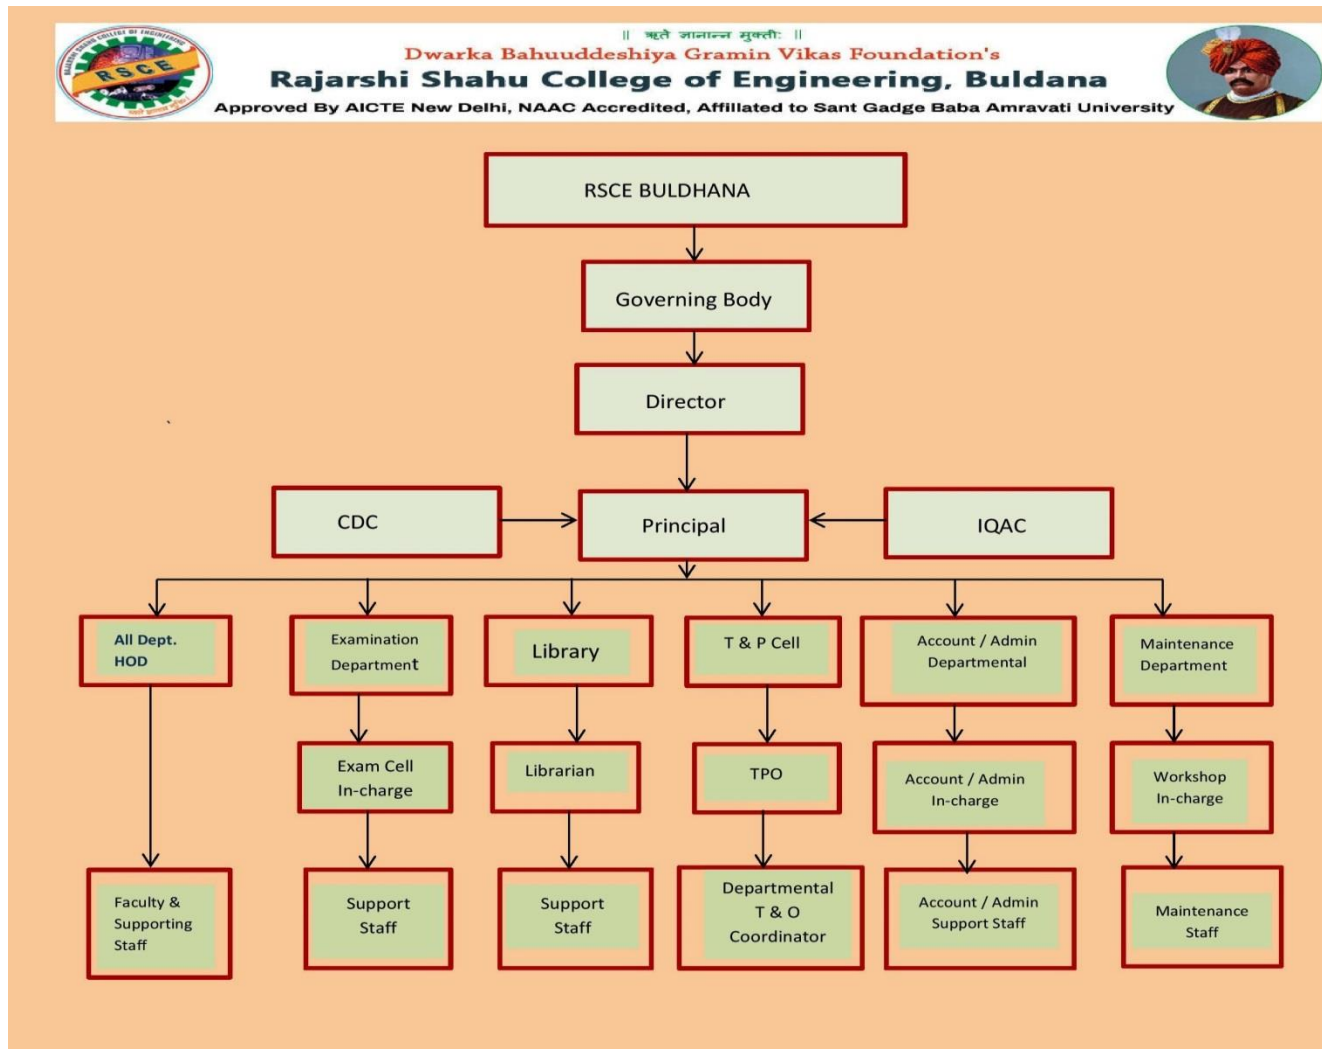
|| ऋते ज्ञानान्न मुक्ती: ||
Dwarka Bahuuddeshiya Gramin Vikas Foundation's
Rajarshi Shahu College of Engineering, Buldana
Approved By AICTE New Delhi, NAAC Accredited, Affiliated to Sant Gadge Baba Amravati University

RSCE

RSCE BULDHANA

Governing Body

Director

CDC

Principal

IQAC

All Dept. HOD

Faculty & Supporting Staff

Examination Department

Exam Cell In-charge

Support Staff

Library

Librarian

Support Staff

T & P Cell

TPO

Departmental T & O Coordinator

Account / Admin Departmental

Account / Admin In-charge

Account / Admin Support Staff

Maintenance Department

Workshop In-charge

Maintenance Staff